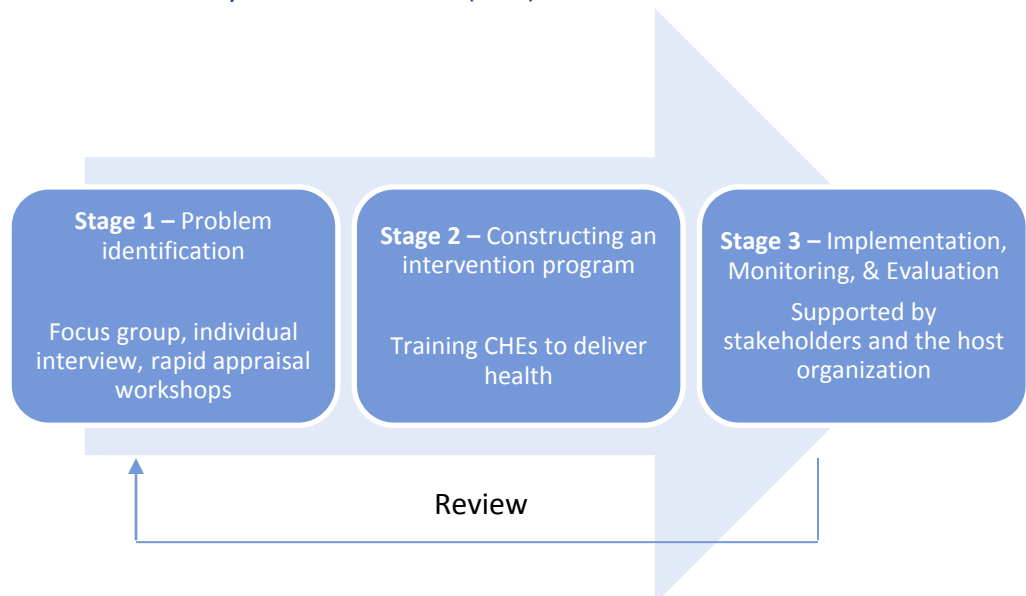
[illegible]

**Stage 1 –** Problem identification

Focus group, individual interview, rapid appraisal workshops

**Stage 2 –** Constructing an intervention program

Training CHEs to deliver health

**Stage 3 –** Implementation, Monitoring, & Evaluation

Supported by stakeholders and the host organization

Review